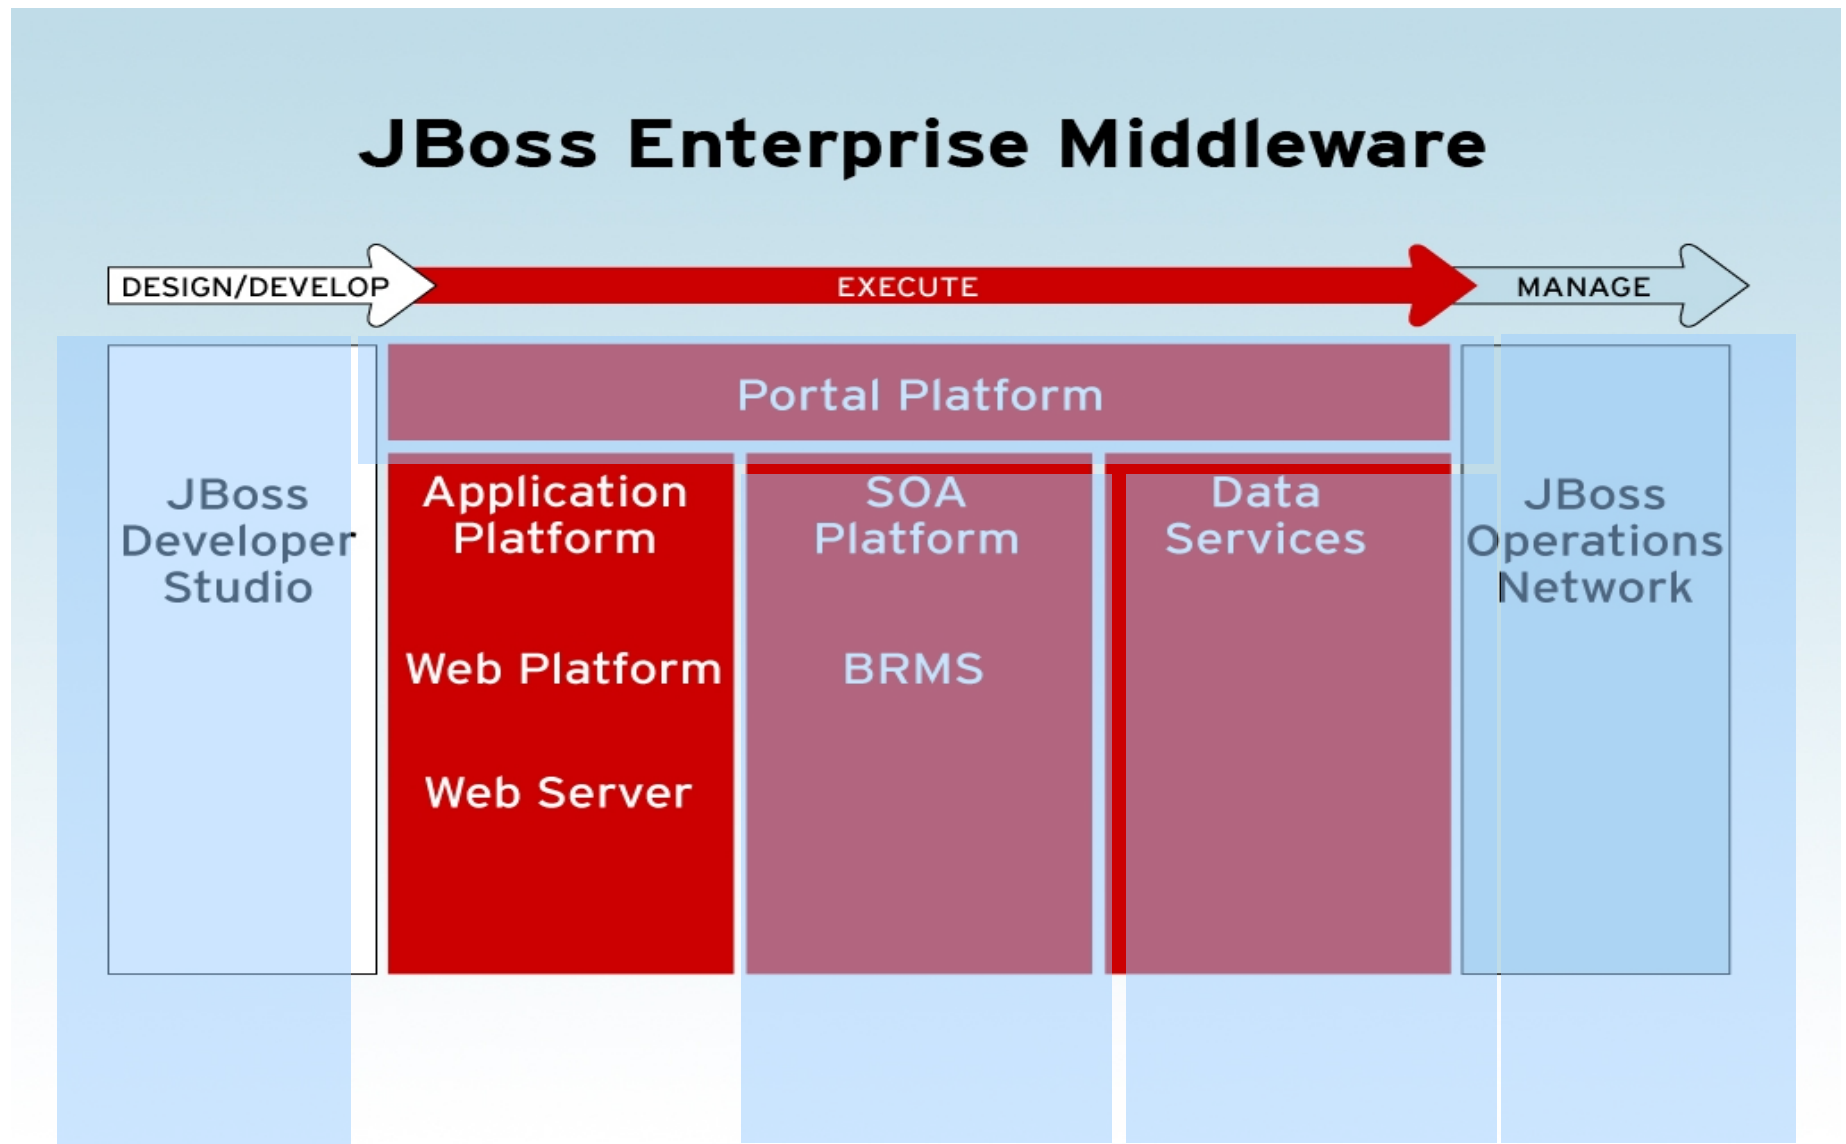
JBoss Enterprise Middleware

DESIGN/DEVELOP
EXECUTE
MANAGE

Portal Platform

JBoss Developer Studio

Application Platform

Web Platform

Web Server

SOA Platform

BRMS

Data Services

JBoss Operations Network